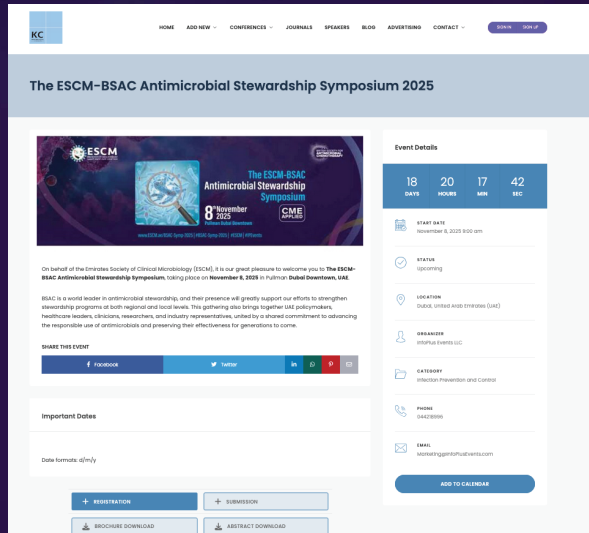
KC

HOME ADD NEW CONFERENCES JOURNALS SPEAKERS BLOG ADVERTISING CONTACT SIGN IN SIGN UP

The ESCM-BSAC Antimicrobial Stewardship Symposium 2025

ESCM

The ESCM-BSAC Antimicrobial Stewardship Symposium

8th November 2025

CME APPLIED

On behalf of the Emirates Society of Clinical Microbiology (ESCM), it is our great pleasure to welcome you to **The ESCM-BSAC Antimicrobial Stewardship Symposium**, taking place on **November 8, 2025** in Pullman **Dubai Downtown, UAE**.

BSAC is a world leader in antimicrobial stewardship, and their presence will greatly support our efforts to strengthen stewardship programs at both regional and local levels. This gathering also brings together UAE policymakers, healthcare leaders, clinicians, researchers, and industry representatives, united by a shared commitment to advancing the responsible use of antimicrobials and preserving their effectiveness for generations to come.

SHARE THIS EVENT

Facebook Twitter in

Important Dates

Date formats: d/m/y

REGISTRATION SUBMISSION

BROCHURE DOWNLOAD ABSTRACT DOWNLOAD

Event Details

18 DAYS 20 HOURS 17 MIN 42 SEC

START DATE
November 8, 2025 9:00 am

STATUS
Upcoming

LOCATION
Dubai, United Arab Emirates (UAE)

ORGANIZER
InfoPlus Events LLC

CATEGORY
Infection Prevention and Control

PHONE
044218666

EMAIL
Marketing@InfoPlusEvents.com

ADD TO CALENDAR